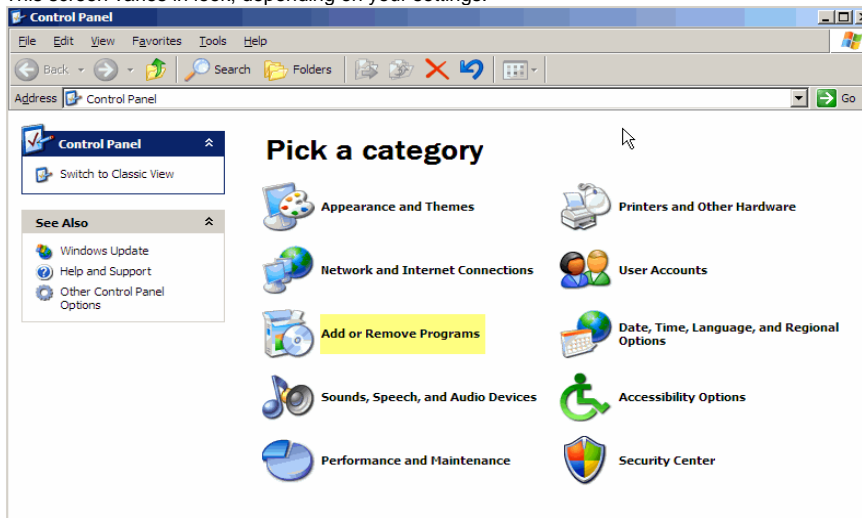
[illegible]

Control Panel

File Edit View Favorites Tools Help

Back Search Folders

Address Control Panel

Go

Control Panel

Switch to Classic View

See Also

Windows Update

Help and Support

Other Control Panel Options

Pick a category

Appearance and Themes

Printers and Other Hardware

Network and Internet Connections

User Accounts

Add or Remove Programs

Date, Time, Language, and Regional Options

Sounds, Speech, and Audio Devices

Accessibility Options

Performance and Maintenance

Security Center